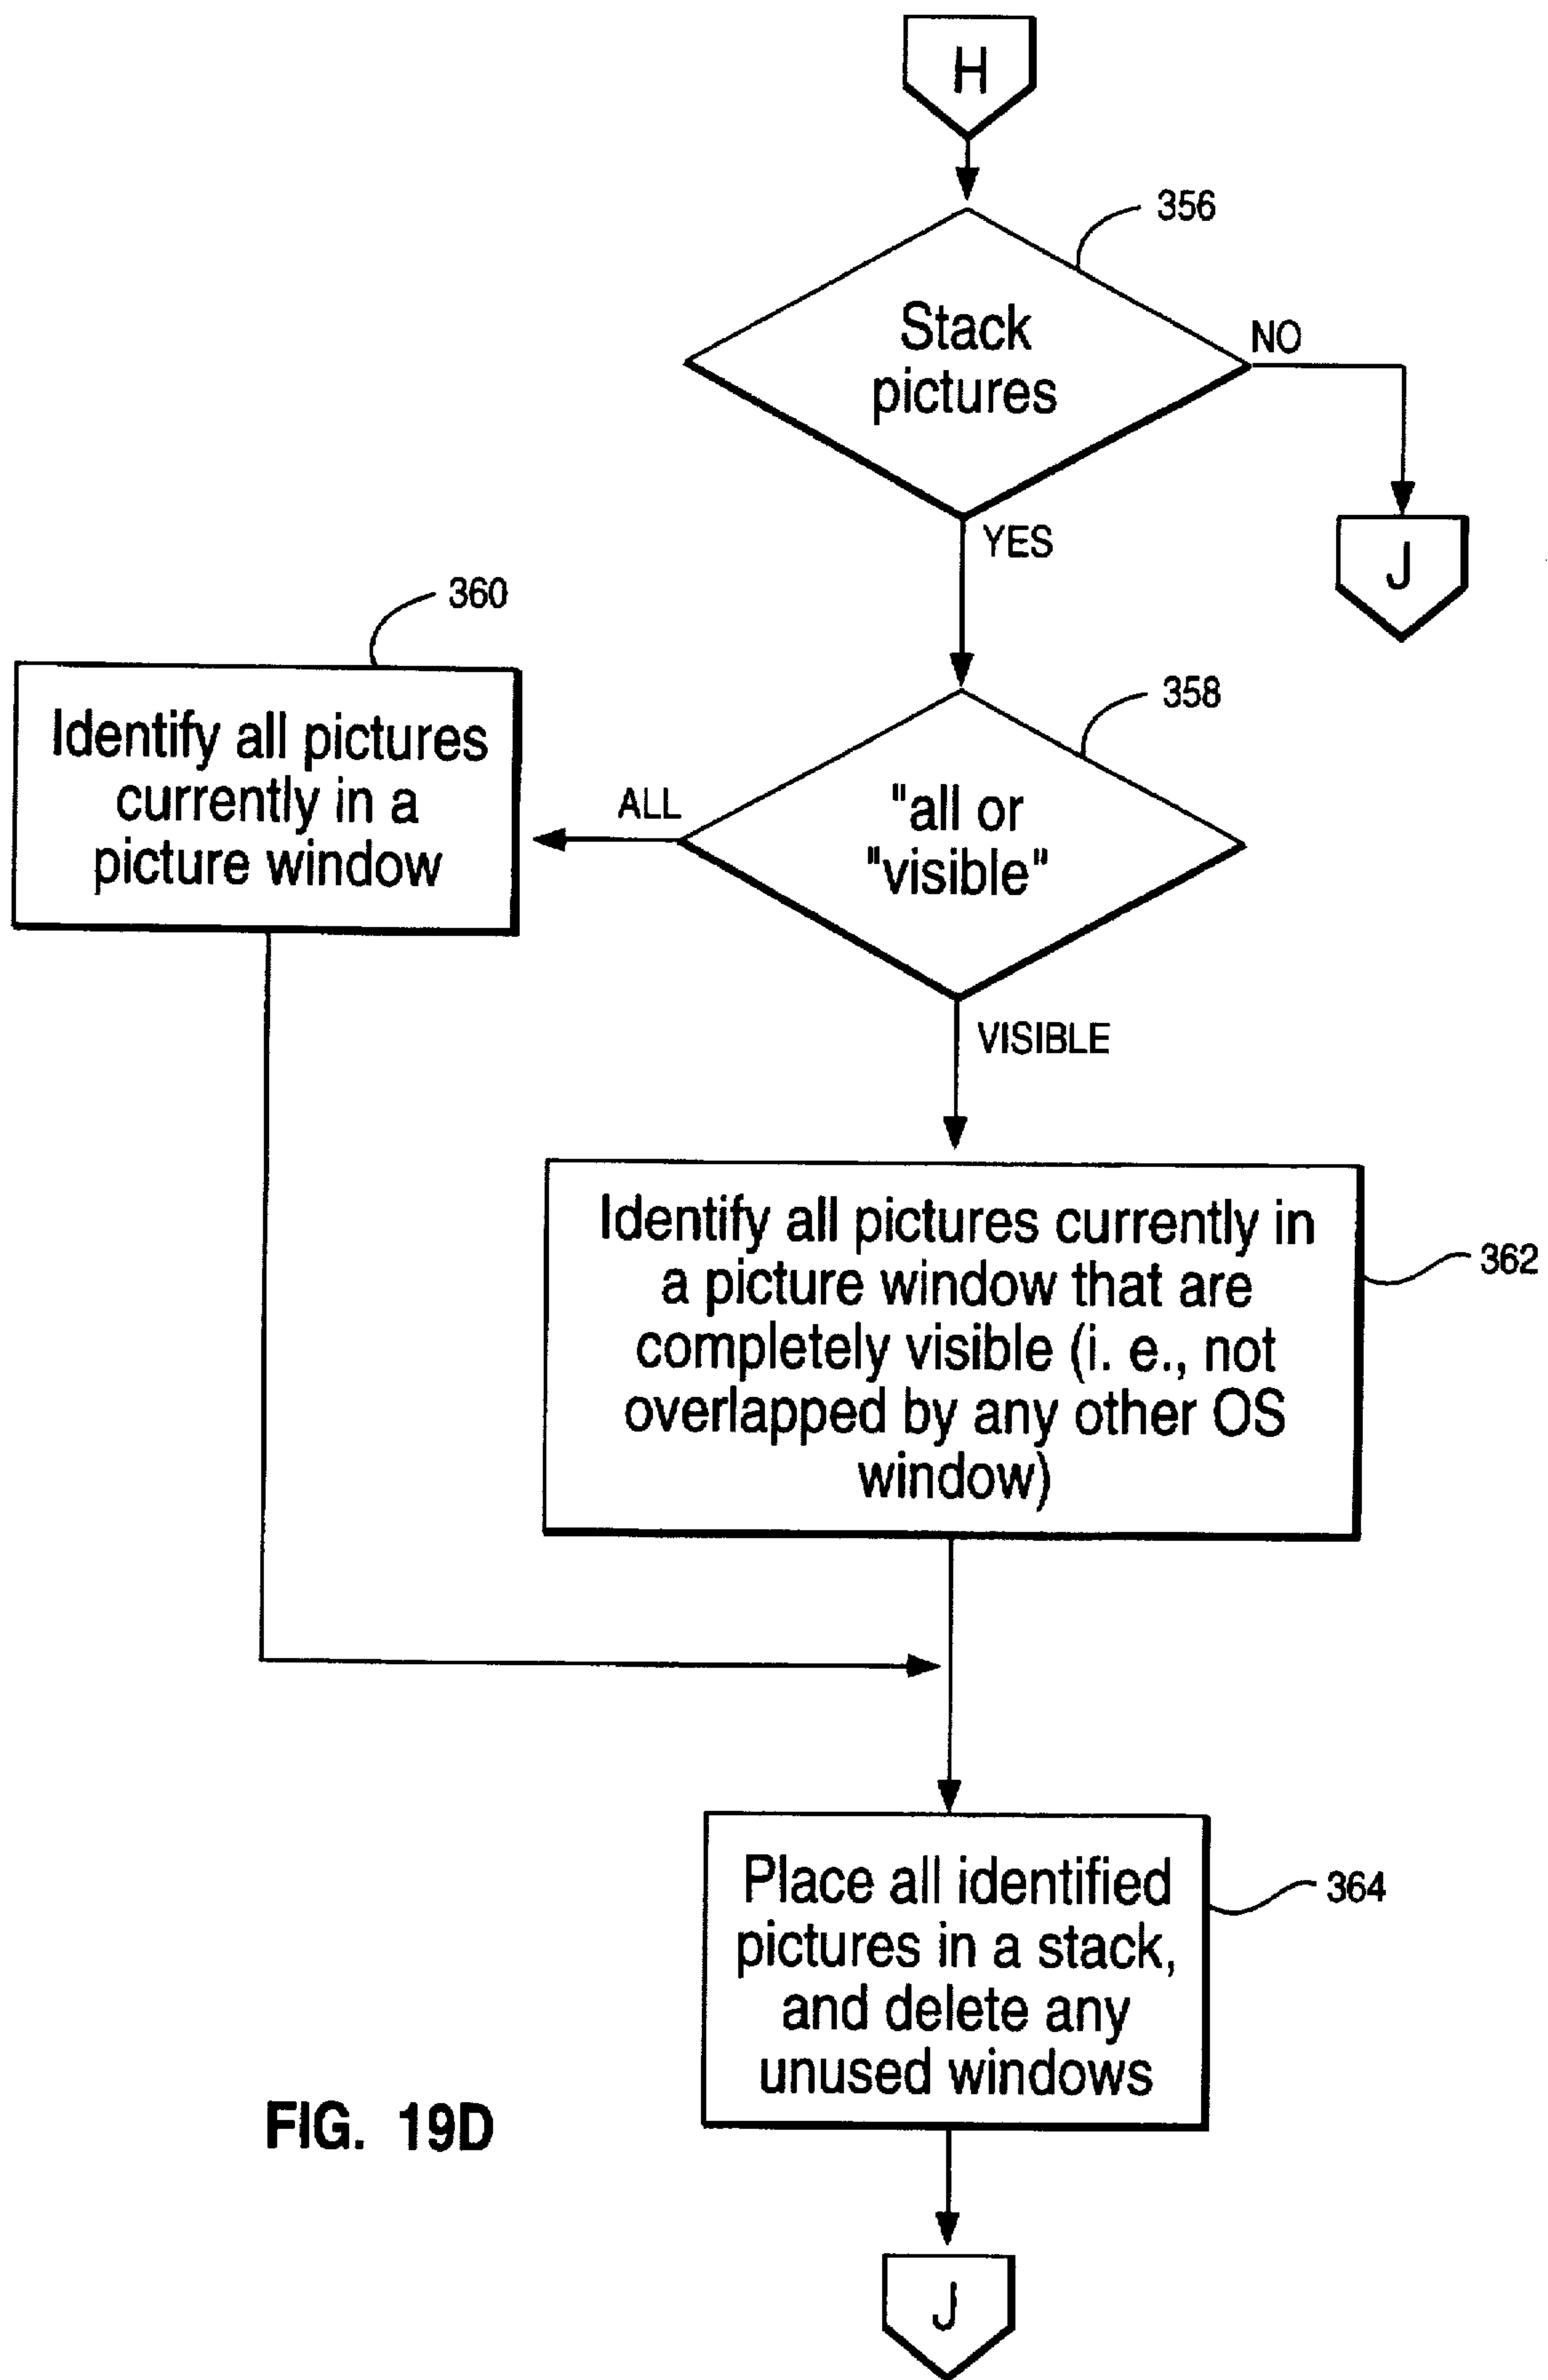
H

356

Stack pictures

NO

J

YES

360

Identify all pictures currently in a picture window

ALL

358

"all or "visible"

VISIBLE

Identify all pictures currently in a picture window that are completely visible (i. e., not overlapped by any other OS window)

362

Place all identified pictures in a stack, and delete any unused windows

364

FIG. 19D

J